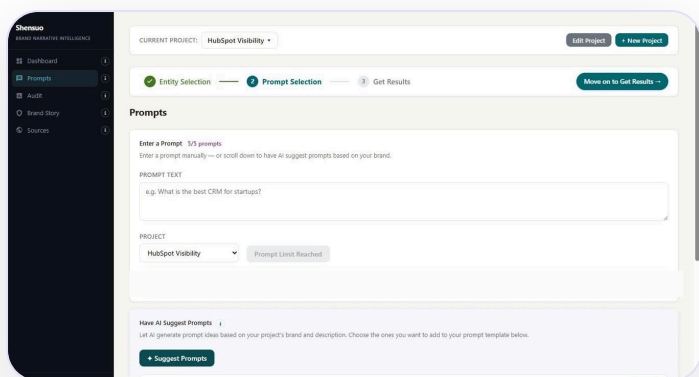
Shensuo
BRAND NARRATIVE INTELLIGENCE

Dashboard
Prompts
Audit
Brand Story
Sources

CURRENT PROJECT: HubSpot Visibility ▾

Edit Project
+ New Project

Entity Selection
2 Prompt Selection
3 Get Results

Move on to Get Results →

Prompts

Enter a Prompt 5/5 prompts
Enter a prompt manually — or scroll down to have AI suggest prompts based on your brand.

PROMPT TEXT
e.g. What is the best CRM for startups?

PROJECT
HubSpot Visibility
Prompt Limit Reached

Have AI Suggest Prompts i
Let AI generate prompt ideas based on your project's brand and description. Choose the ones you want to add to your prompt template below.

+ Suggest Prompts